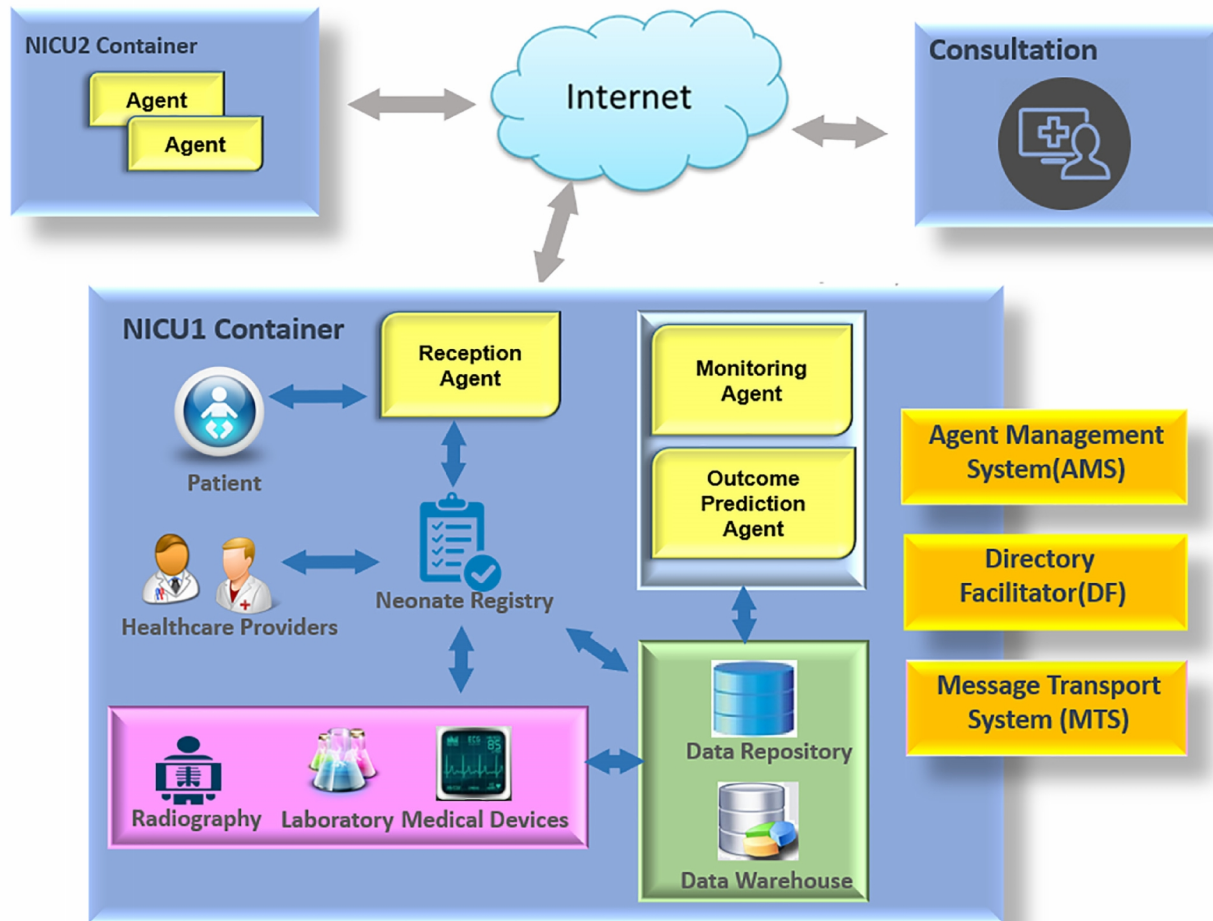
NICU2 Container

Agent

Agent

Internet

Consultation

NICU1 Container

Reception Agent

Patient

Healthcare Providers

Neonate Registry

Monitoring Agent

Outcome Prediction Agent

Agent Management System(AMS)

Directory Facilitator(DF)

Message Transport System (MTS)

Radiography

Laboratory

Medical Devices

Data Repository

Data Warehouse